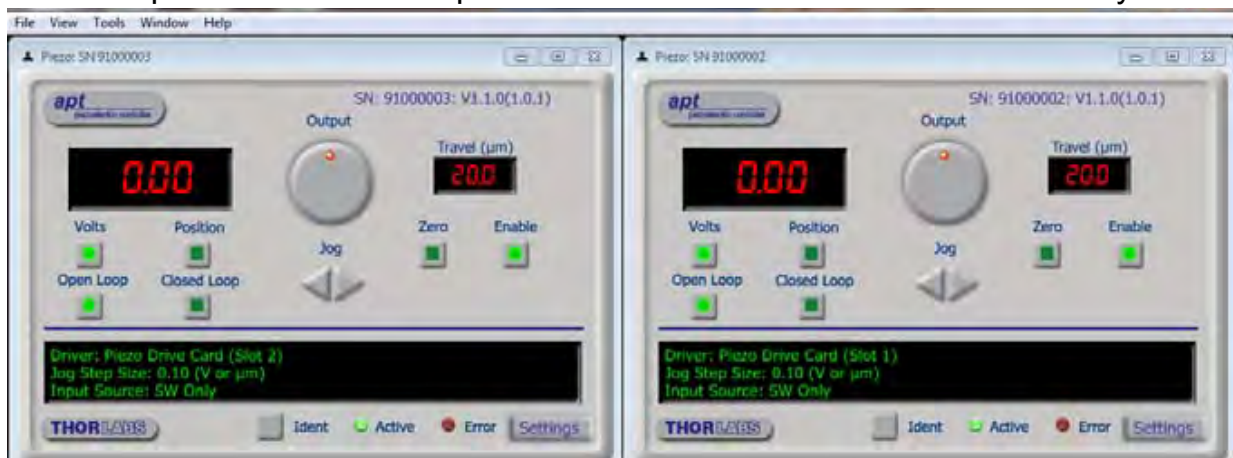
File View Tools Window Help

Piezo: SN 91000003

apt piezoelectric controller

SN: 91000003: V1.1.0(1.0.1)

Output

Travel (µm)

0.00

20.0

Volts

Position

Zero

Enable

Jog

Open Loop

Closed Loop

Driver: Piezo Drive Card (Slot 2)
Jog Step Size: 0.10 (V or µm)
Input Source: SW Only

THORLABS

Ident

Active

Error

Settings

Piezo: SN 91000002

apt piezoelectric controller

SN: 91000002: V1.1.0(1.0.1)

Output

Travel (µm)

0.00

20.0

Volts

Position

Zero

Enable

Jog

Open Loop

Closed Loop

Driver: Piezo Drive Card (Slot 1)
Jog Step Size: 0.10 (V or µm)
Input Source: SW Only

THORLABS

Ident

Active

Error

Settings